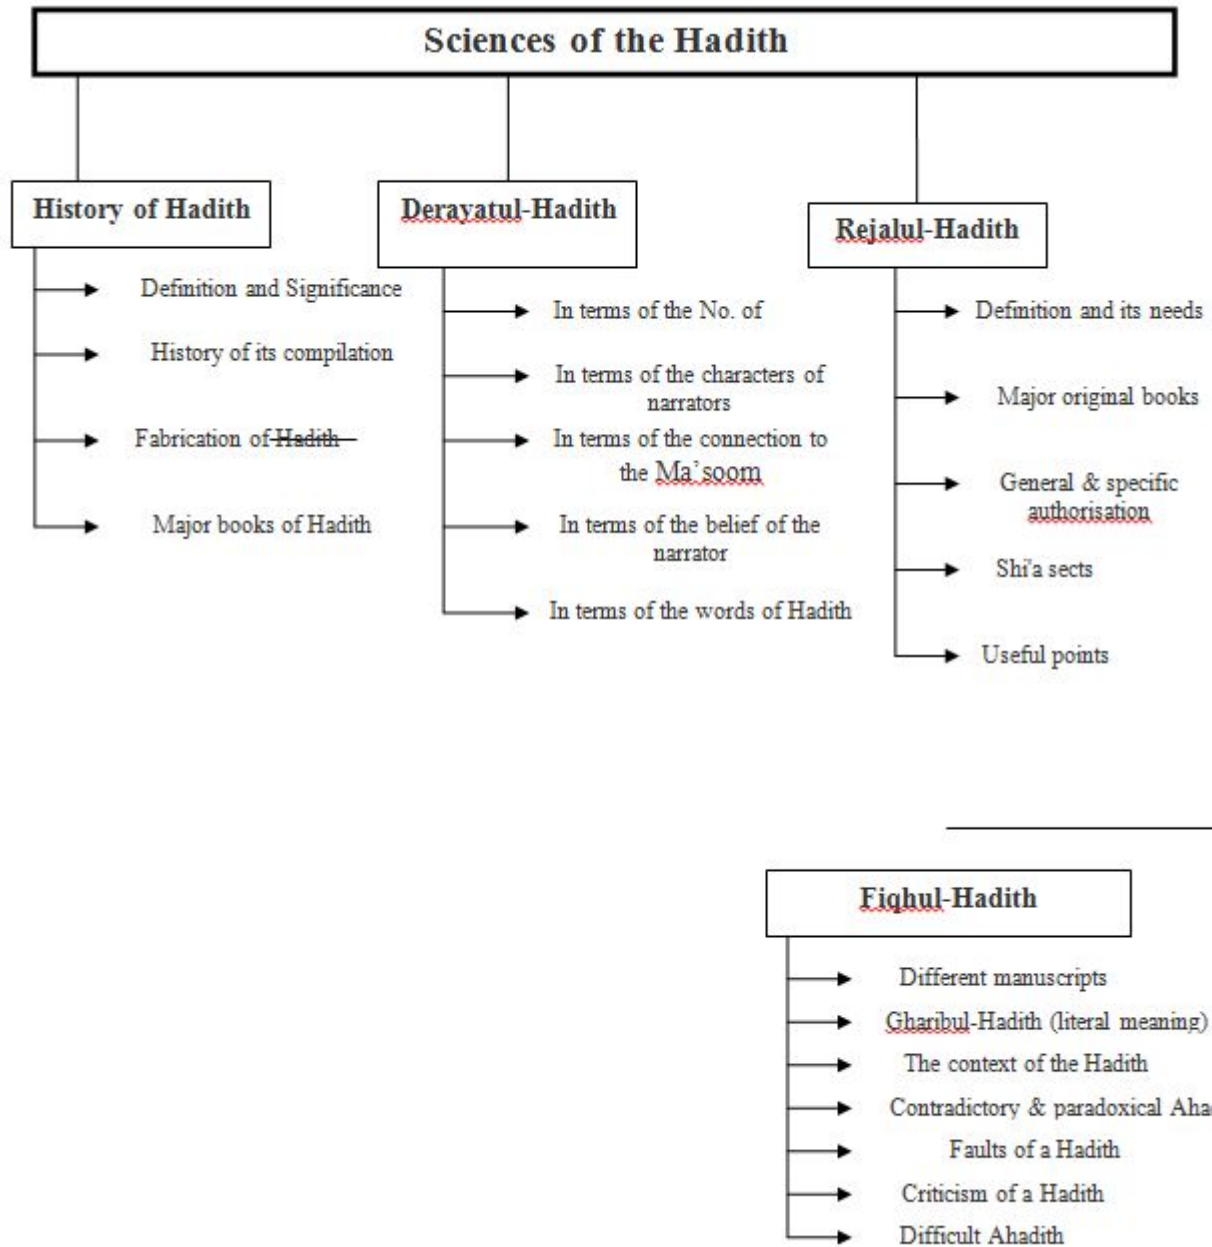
Sciences of the Hadith

History of Hadith

Definition and Significance

History of its compilation

Fabrication of Hadith

Major books of Hadith

Derayatul-Hadith

In terms of the No. of

In terms of the characters of narrators

In terms of the connection to the Ma'soom

In terms of the belief of the narrator

In terms of the words of Hadith

Rejalul-Hadith

Definition and its needs

Major original books

General & specific authorisation

Shi'a sects

Useful points

Fiqhul-Hadith

Different manuscripts

Gharibul-Hadith (literal meaning)

The context of the Hadith

Contradictory & paradoxical Aha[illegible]

Faults of a Hadith

Criticism of a Hadith

Difficult Ahadith